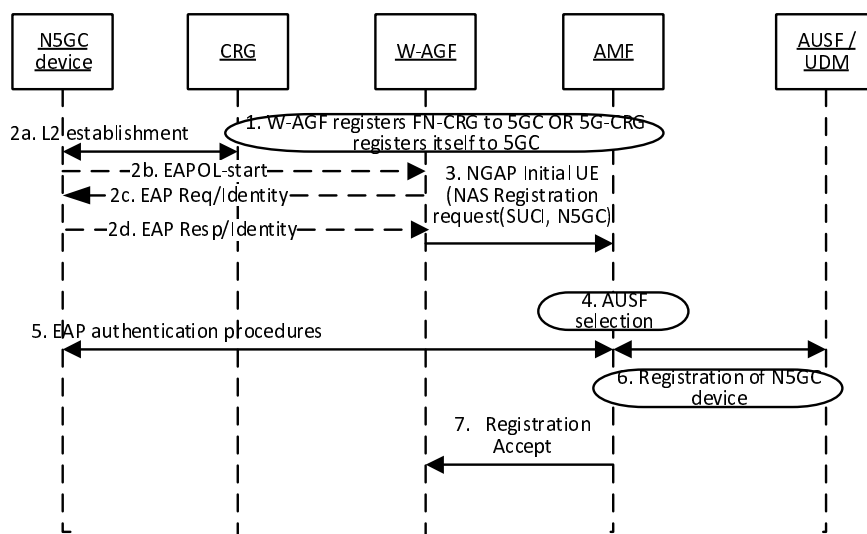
N5GC device

CRG

W-AGF

AMF

AUSF / UDM

2a. L2 establishment

1. W-AGF registers FN-CRG to 5GC OR 5G-CRG registers itself to 5GC

2b. EAPOL-start

2c. EAP Req/Identity

3. NGAP Initial UE (NAS Registration request(SUCI, N5GC)

2d. EAP Resp/Identity

4. AUSF selection

5. EAP authentication procedures

6. Registration of N5GC device

7. Registration Accept